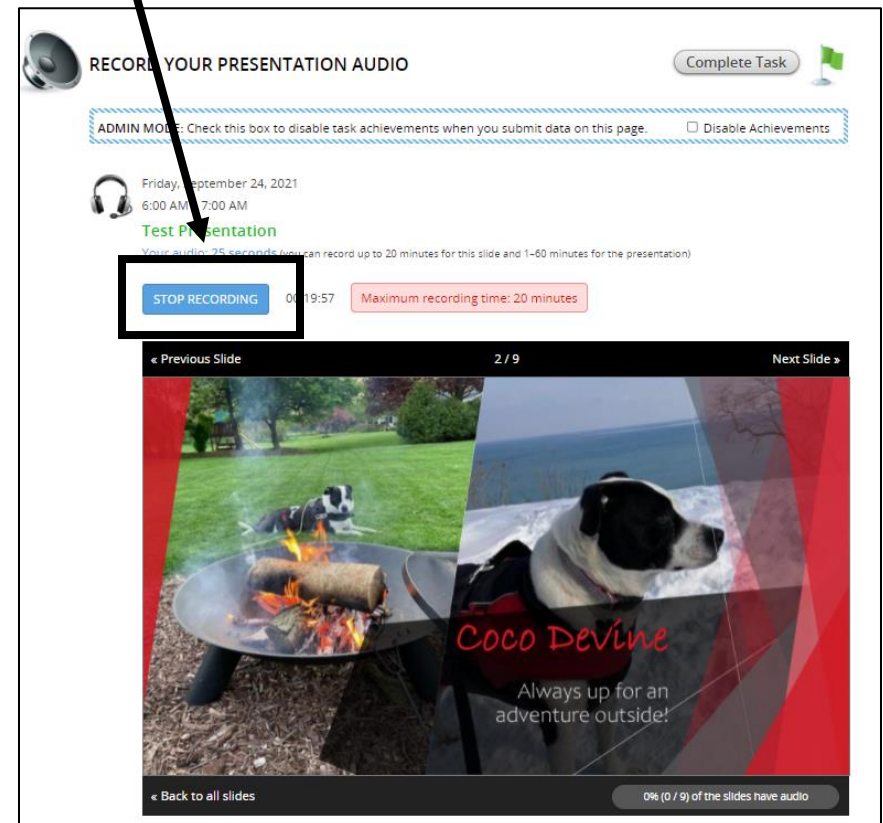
RECORD YOUR PRESENTATION AUDIO

Complete Task

ADMIN MODE: Check this box to disable task achievements when you submit data on this page. ☐ Disable Achievements

Friday, September 24, 2021
6:00 AM - 7:00 AM
Test Presentation
Your audio: 25 seconds (you can record up to 20 minutes for this slide and 1-60 minutes for the presentation)

STOP RECORDING 00:19:57 Maximum recording time: 20 minutes

« Previous Slide 2 / 9 Next Slide »

Coco Devine
Always up for an adventure outside!

« Back to all slides 0% (0 / 9) of the slides have audio